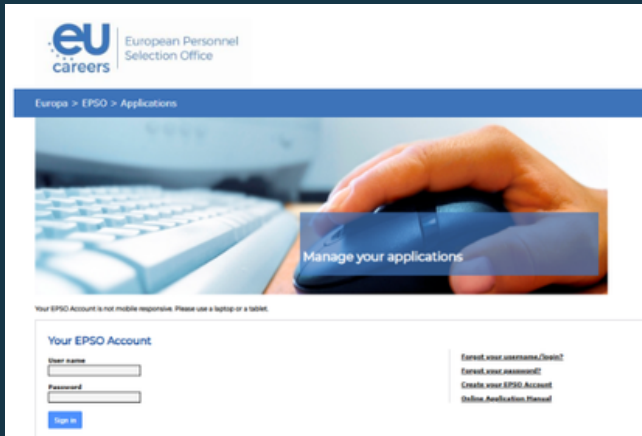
eu careers

European Personnel Selection Office

Europa > EPSO > Applications

Manage your applications

Your EPSO Account is not mobile responsive. Please use a laptop or a tablet.

Your EPSO Account

User name

Password

Sign in

Forgot your username/login?

Forgot your password?

Create your EPSO Account

Online Application Manual